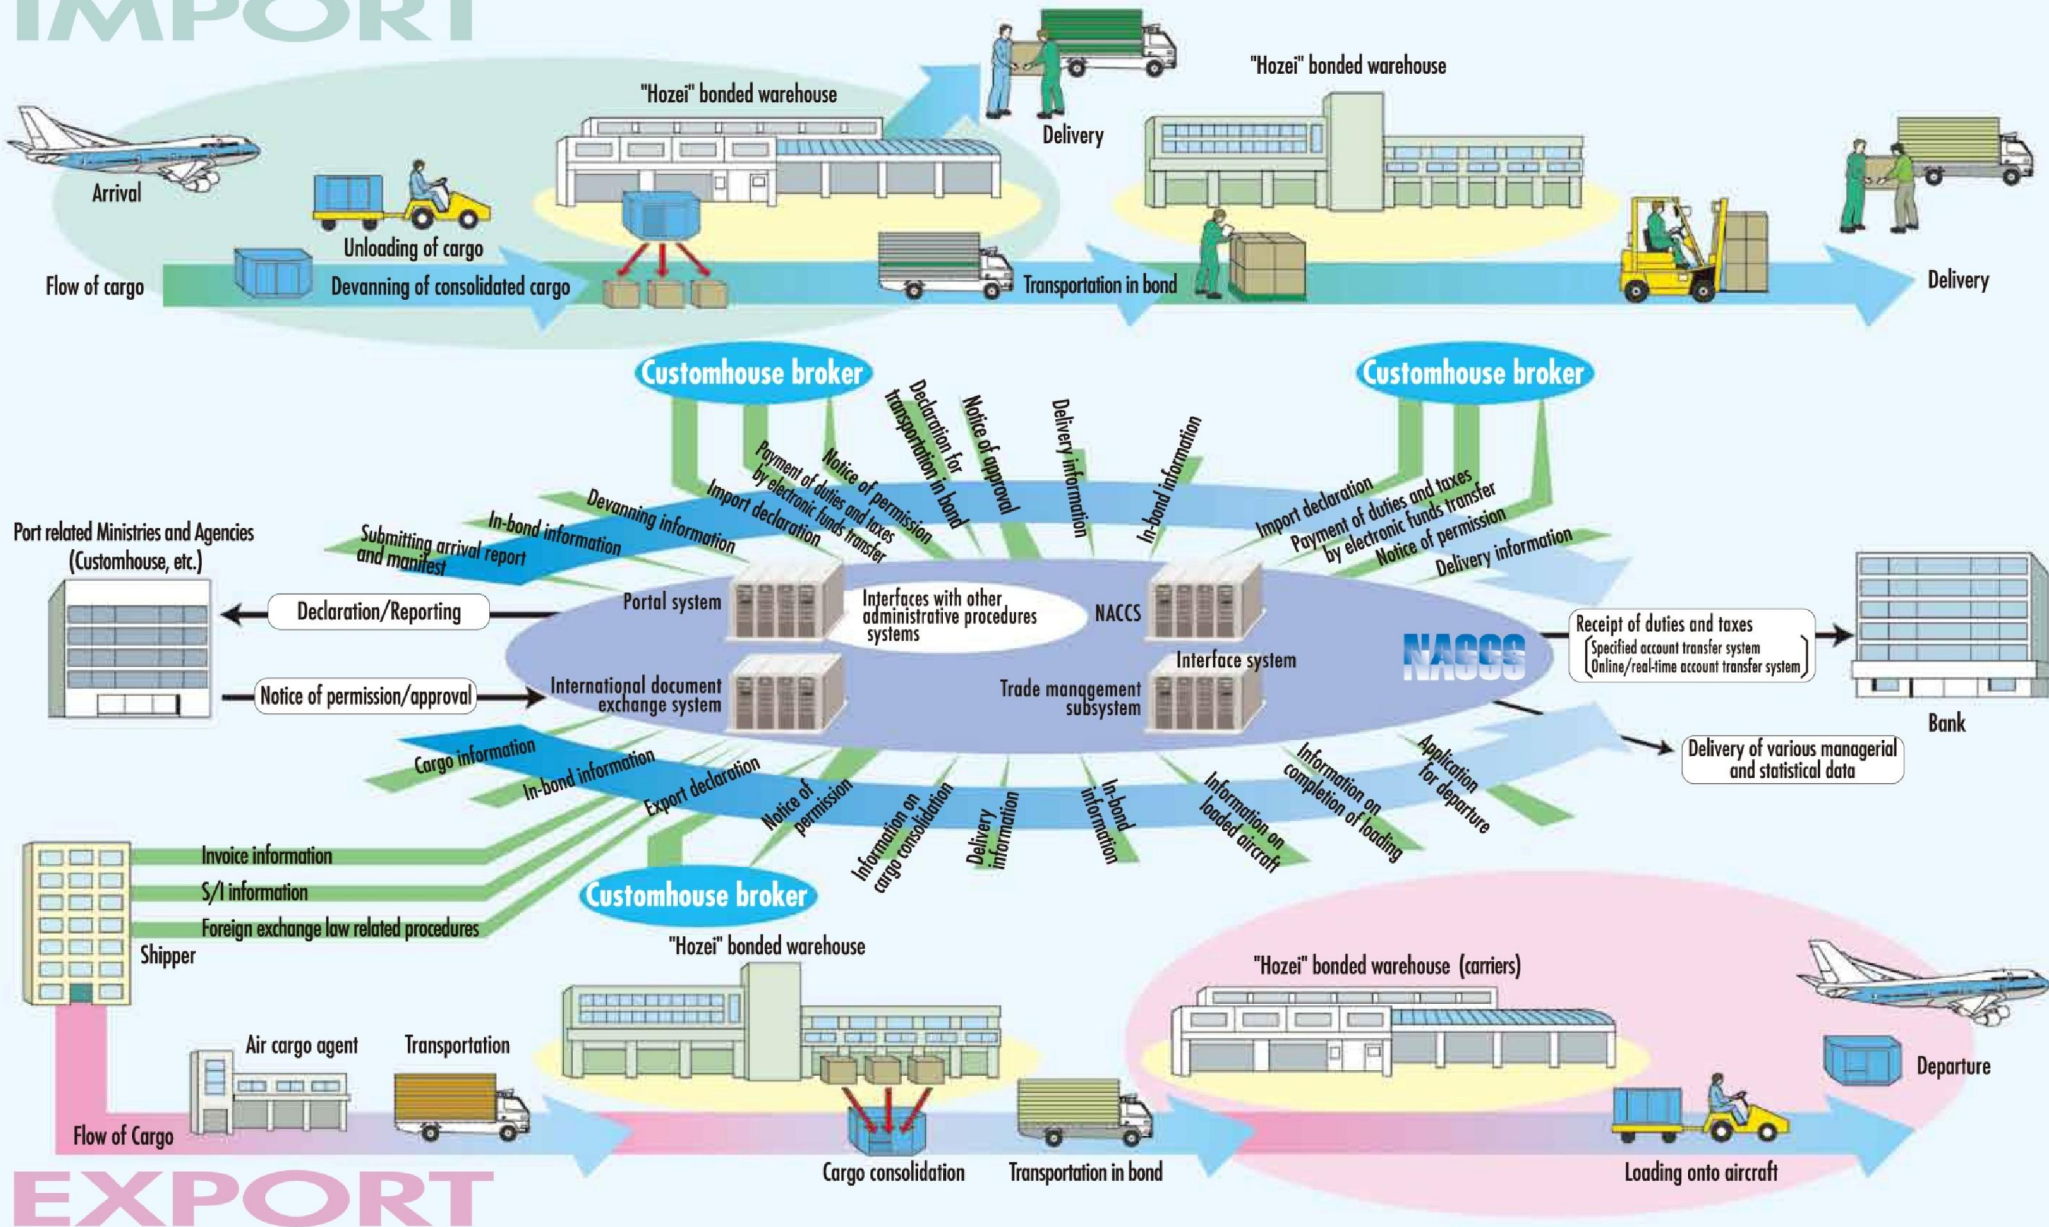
IMPORT

"Hozei" bonded warehouse

Delivery

"Hozei" bonded warehouse

Arrival

Unloading of cargo

Flow of cargo

Devanning of consolidated cargo

Transportation in bond

Delivery

Customhouse broker

Customhouse broker

Declaration for transportation in bond

Notice of approval

Delivery information

In-bond information

Notice of permission

Payment of duties and taxes by electronic funds transfer

Import declaration

Devanning information

In-bond information

Submitting arrival report and manifest

Import declaration

Payment of duties and taxes by electronic funds transfer

Notice of permission

Delivery information

Port related Ministries and Agencies (Customhouse, etc.)

Declaration/Reporting

Notice of permission/approval

Portal system

Interfaces with other administrative procedures systems

NACCS

International document exchange system

Interface system

Trade management subsystem

NACCS

Receipt of duties and taxes
(Specified account transfer system
Online/real-time account transfer system)

Bank

Delivery of various managerial and statistical data

Cargo information

In-bond information

Export declaration

Notice of permission

Information on cargo consolidation

Delivery information

In-bond information

Information on loaded aircraft

Information on completion of loading

Application for departure

Invoice information

S/I information

Foreign exchange law related procedures

Shipper

Customhouse broker

"Hozei" bonded warehouse

"Hozei" bonded warehouse (carriers)

Air cargo agent

Transportation

Departure

Flow of Cargo

Cargo consolidation

Transportation in bond

Loading onto aircraft

EXPORT